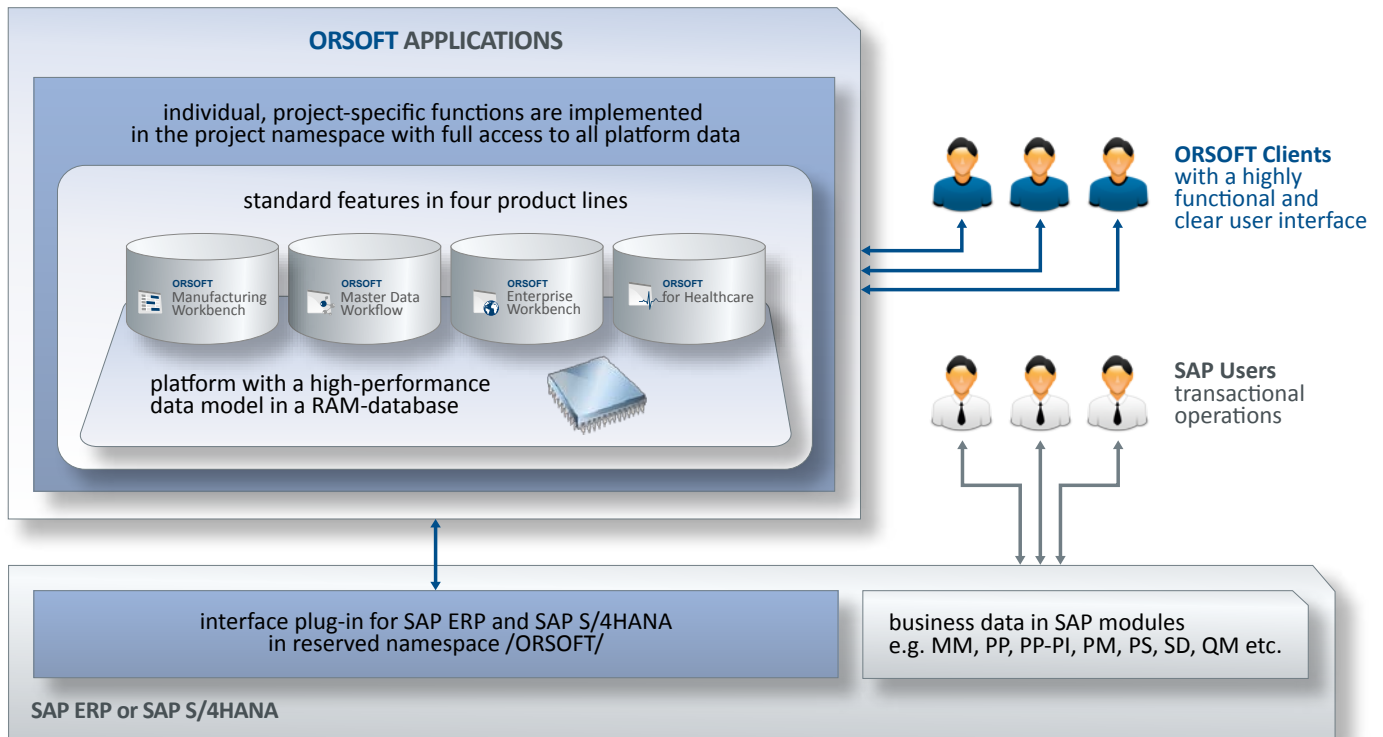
ORSOFT APPLICATIONS

individual, project-specific functions are implemented in the project namespace with full access to all platform data

standard features in four product lines

ORSOFT Manufacturing Workbench

ORSOFT Master Data Workflow

ORSOFT Enterprise Workbench

ORSOFT for Healthcare

platform with a high-performance data model in a RAM-database

ORSOFT Clients with a highly functional and clear user interface

SAP Users transactional operations

interface plug-in for SAP ERP and SAP S/4HANA in reserved namespace /ORSOFT/

business data in SAP modules e.g. MM, PP, PP-PI, PM, PS, SD, QM etc.

SAP ERP or SAP S/4HANA